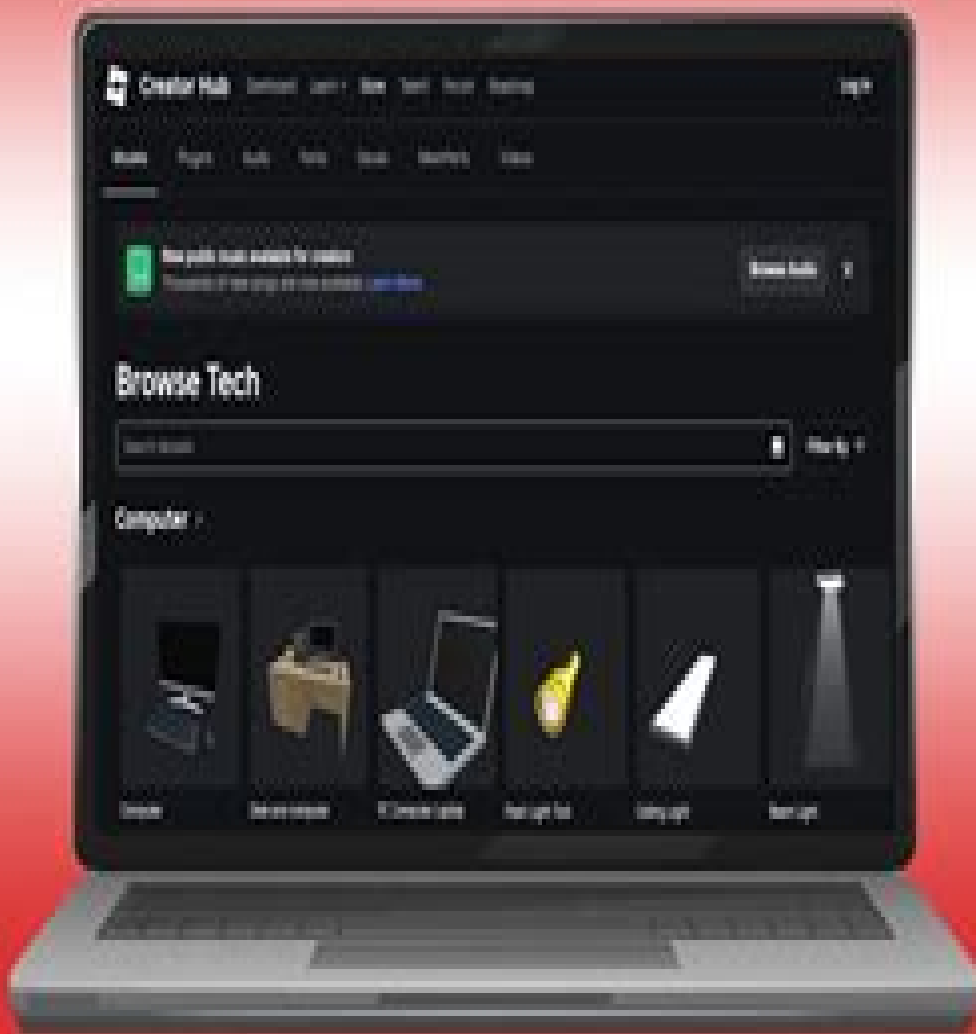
Creator Hub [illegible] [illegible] Store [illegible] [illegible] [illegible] Log In

Models Plugins Audio Fonts Decals MeshParts Videos

New public music available for creators
Thousands of new songs are now available. Learn More

Browse Audio

Browse Tech

Search Models

Filter By

Computer

Computer

Desk and computer

PC Computer Laptop

Flash Light Tool

Ceiling Light

Beam Light